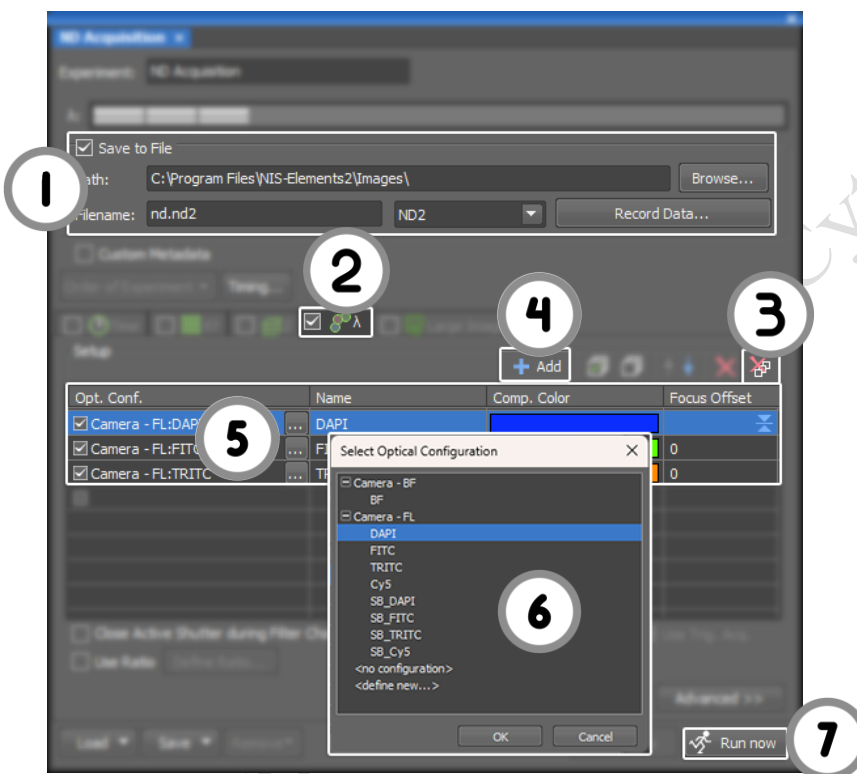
ND Acquisition ×

Experiment: ND Acquisition

Save to File

1

Path: C:\Program Files\NIS-Elements2\Images\ Browse...

Filename: nd.nd2 ND2 Record Data...

Custom Metadata

Order of Experiment Timing...

2

λ

4

3

Setup

Add

| Opt. Conf. | Name | Comp. Color | Focus Offset |
|---|---|---|---|
| Camera - FL:DAPI ... | DAPI | | |
| Camera - FL:FITC ... | FI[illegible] | | 0 |
| Camera - FL:TRITC ... | TF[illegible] | | 0 |

5

Select Optical Configuration ×

Camera - BF
BF
Camera - FL
DAPI
FITC
TRITC
Cy5
SB_DAPI
SB_FITC
SB_TRITC
SB_Cy5
<no configuration>
<define new...>

6

OK Cancel

Close Active Shutter during Filter Cha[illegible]

Use Ratio Define Ratio...

Advanced >>

Load Save

Run now

7